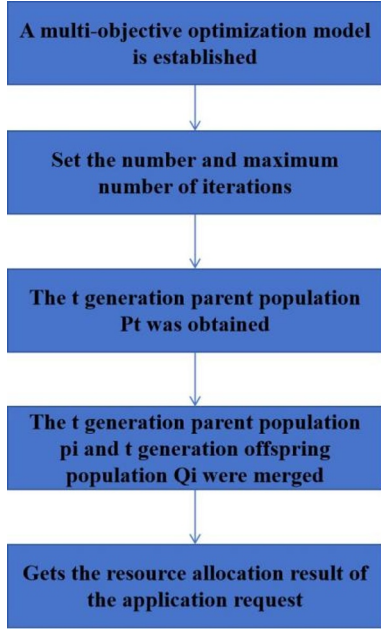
A multi-objective optimization model is established

Set the number and maximum number of iterations

The t generation parent population Pt was obtained

The t generation parent population pi and t generation offspring population Qi were merged

Gets the resource allocation result of the application request